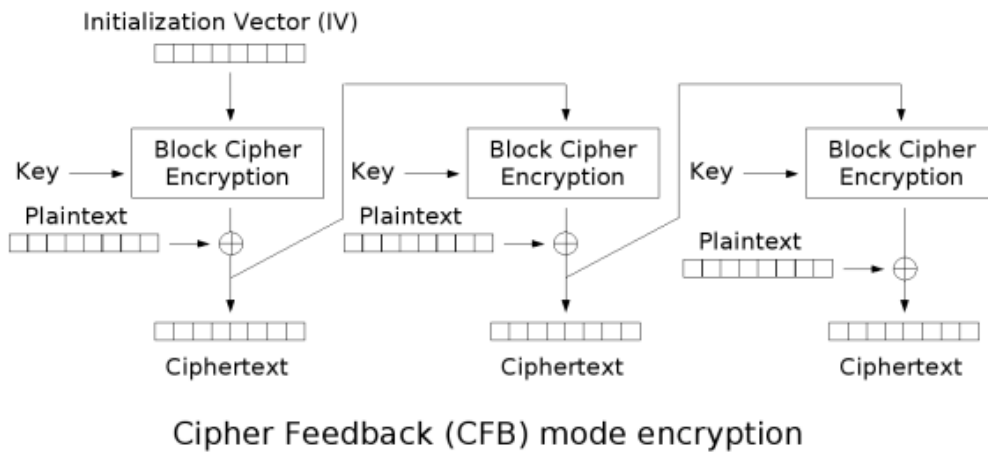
Initialization Vector (IV)

Key
Block Cipher Encryption
Plaintext
Ciphertext

Key
Block Cipher Encryption
Plaintext
Ciphertext

Key
Block Cipher Encryption
Plaintext
Ciphertext

Cipher Feedback (CFB) mode encryption